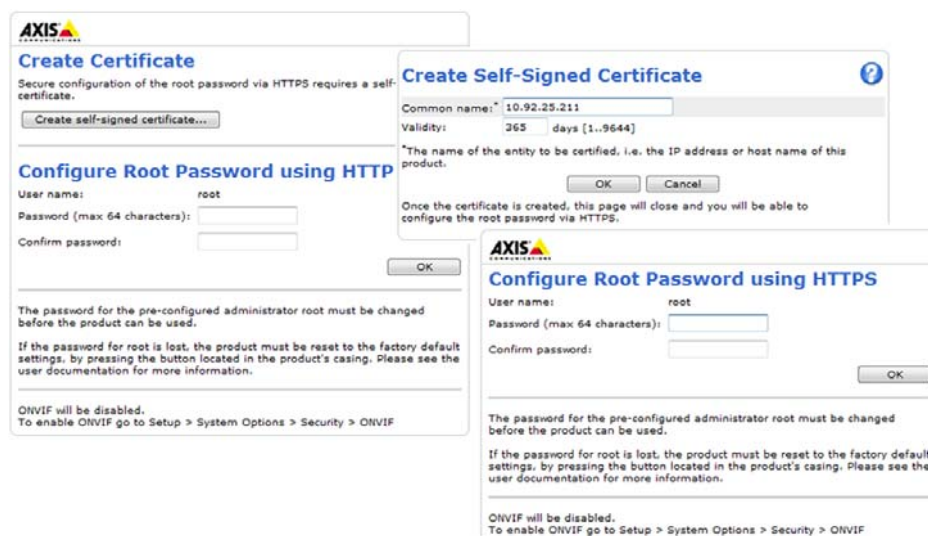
AXIS
COMMUNICATIONS

Create Certificate

Secure configuration of the root password via HTTPS requires a self-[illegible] certificate.

Create self-signed certificate...

Configure Root Password using HTTP

User name: root

Password (max 64 characters):

Confirm password:

OK

The password for the pre-configured administrator root must be changed before the product can be used.

If the password for root is lost, the product must be reset to the factory default settings, by pressing the button located in the product's casing. Please see the user documentation for more information.

ONVIF will be disabled.
To enable ONVIF go to Setup > System Options > Security > ONVIF

Create Self-Signed Certificate

Common name:* 10.92.25.211

Validity: 365 days [1..9644]

*The name of the entity to be certified, i.e. the IP address or host name of this product.

OK Cancel

Once the certificate is created, this page will close and you will be able to configure the root password via HTTPS.

AXIS
COMMUNICATIONS

Configure Root Password using HTTPS

User name: root

Password (max 64 characters):

Confirm password:

OK

The password for the pre-configured administrator root must be changed before the product can be used.

If the password for root is lost, the product must be reset to the factory default settings, by pressing the button located in the product's casing. Please see the user documentation for more information.

ONVIF will be disabled.
To enable ONVIF go to Setup > System Options > Security > ONVIF